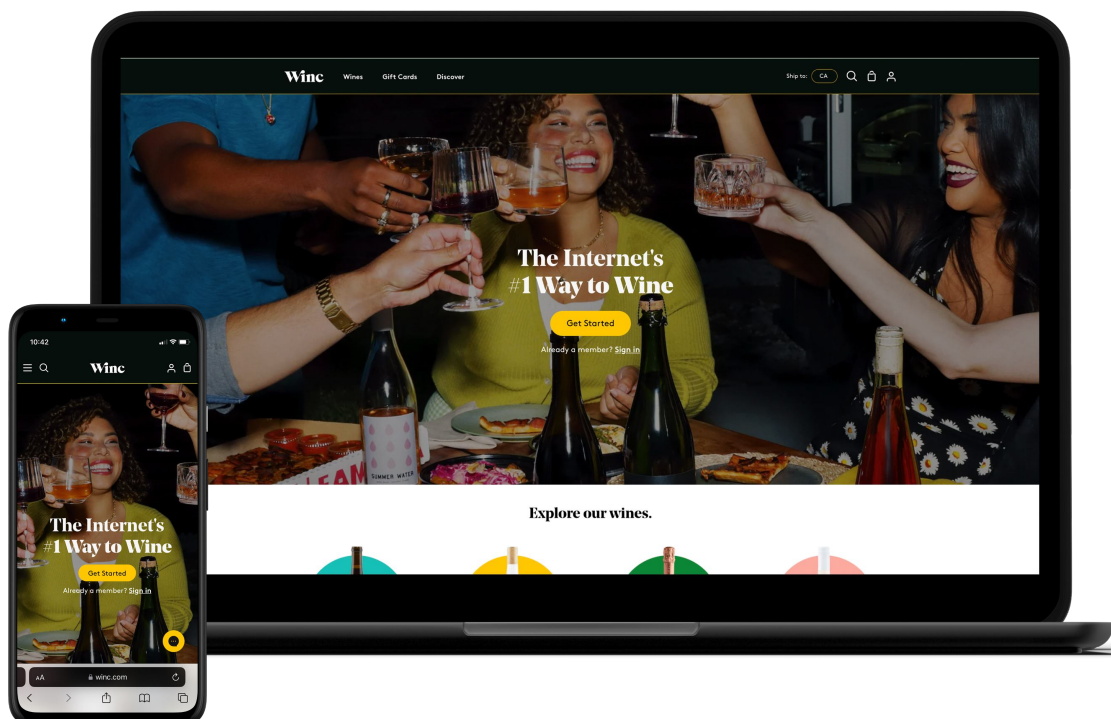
Winc Wines Gift Cards Discover

Ship to: CA

The Internet's #1 Way to Wine

Get Started

Already a member? Sign in

SUMMER WATER

Explore our wines.

10:42

Winc

The Internet's #1 Way to Wine

Get Started

Already a member? Sign in

AA winc.com